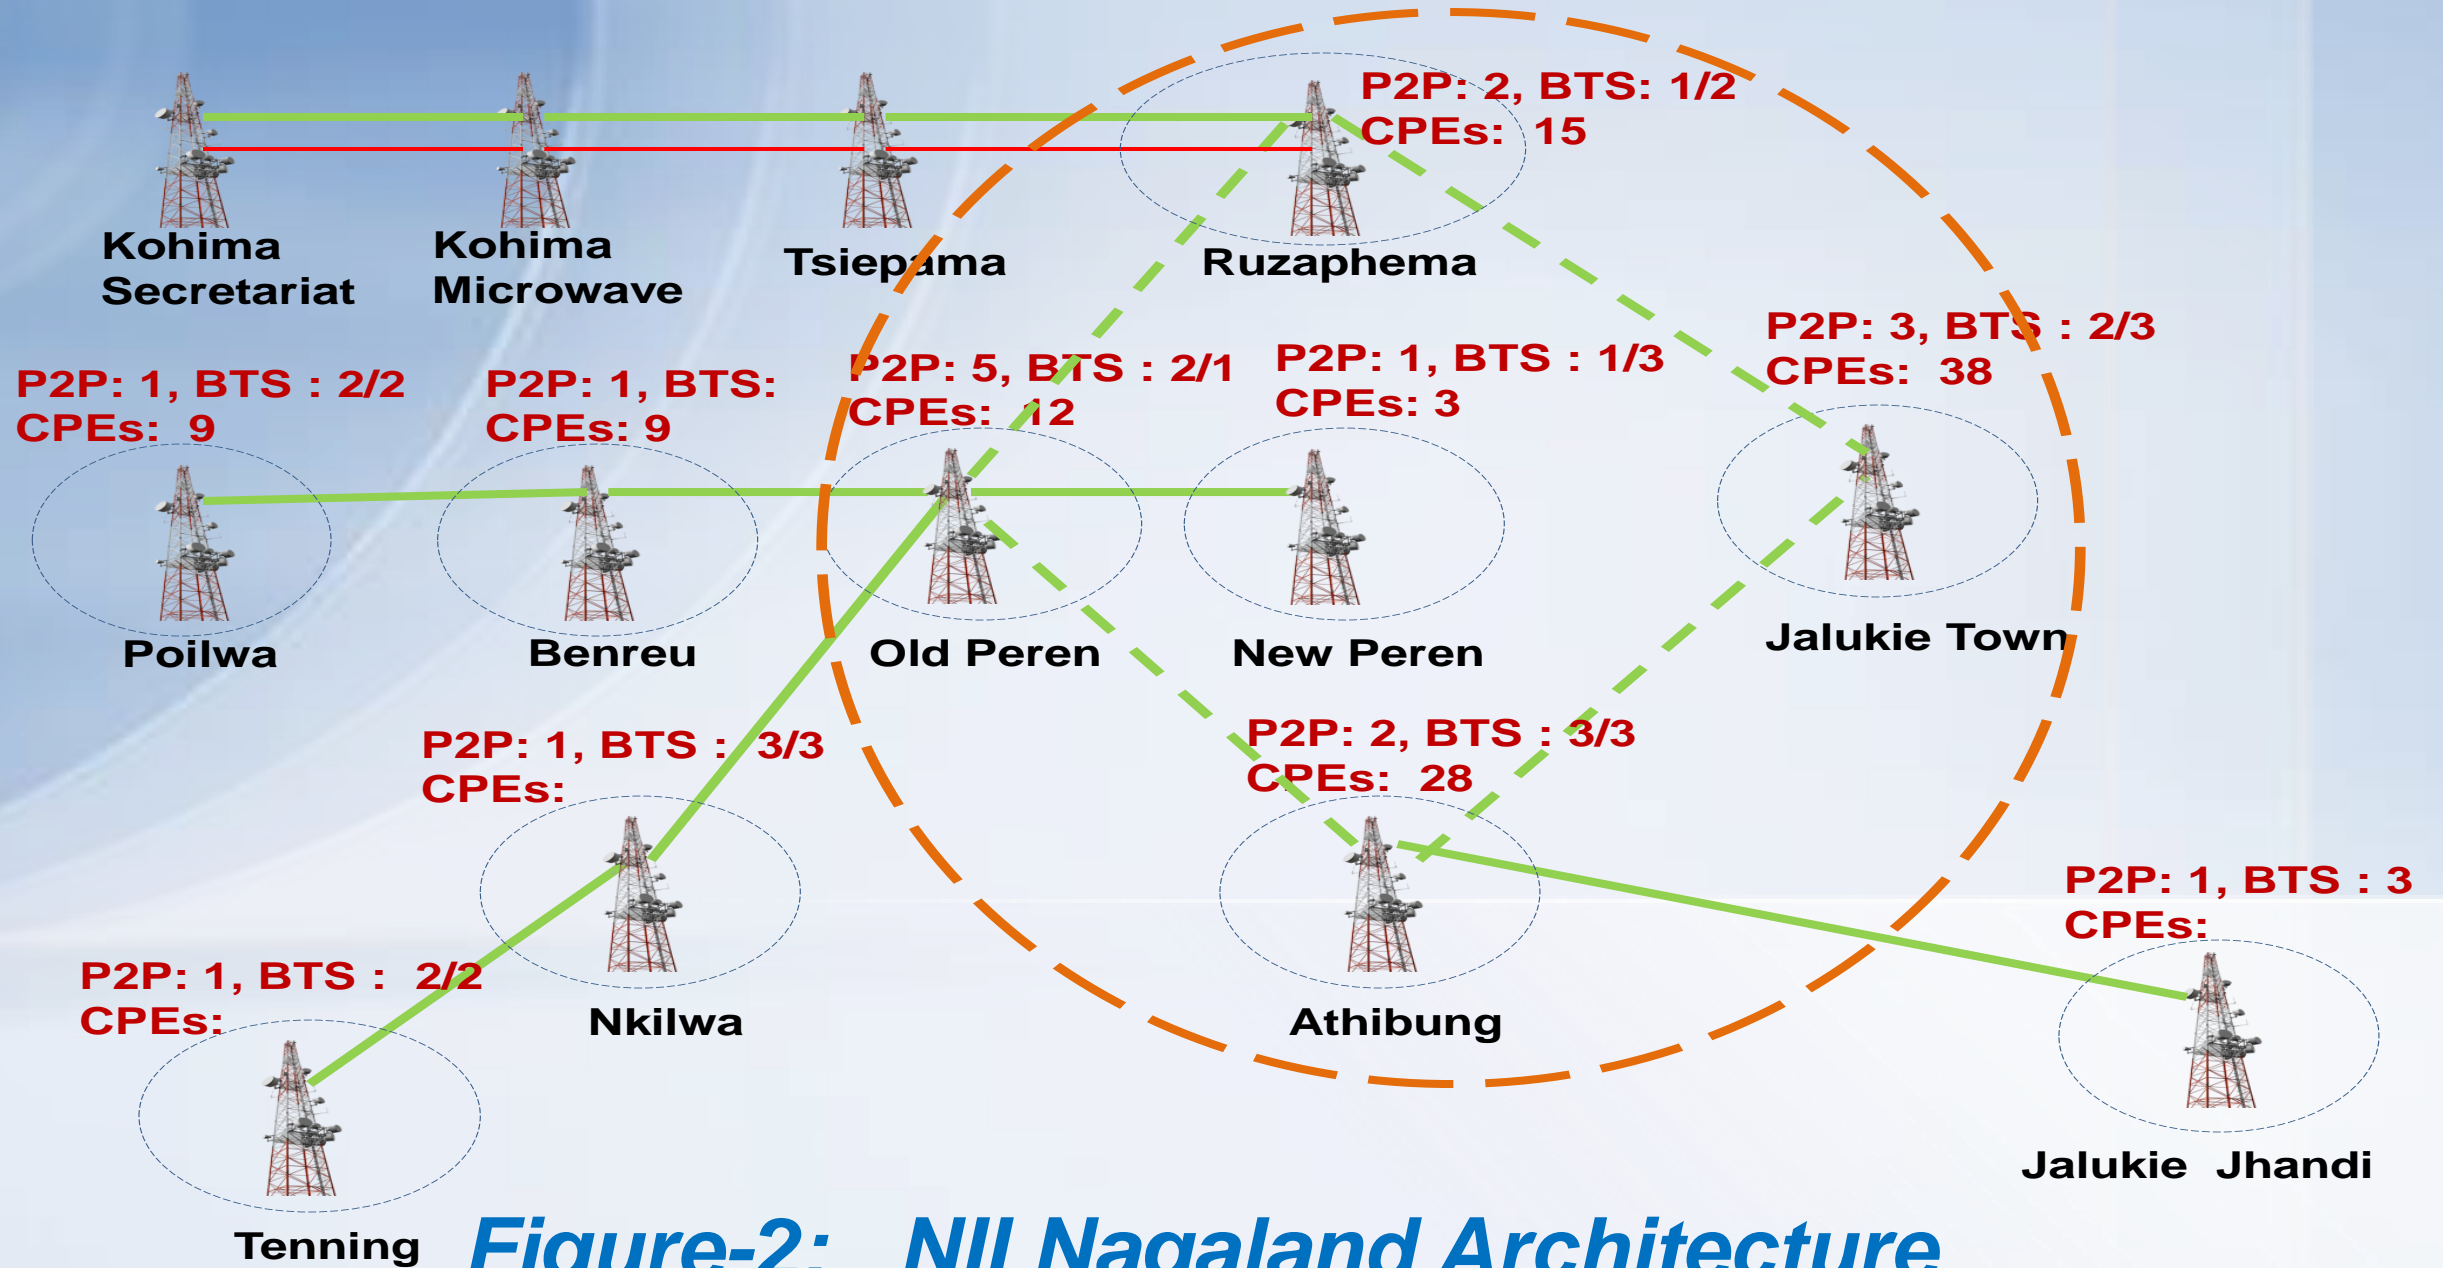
P2P: 2, BTS: 1/2
CPEs: 15

Kohima Secretariat

Kohima Microwave

Tsiepama

Ruzaphema

P2P: 3, BTS : 2/3
CPEs: 38

P2P: 1, BTS : 2/2
CPEs: 9

P2P: 1, BTS:
CPEs: 9

P2P: 5, BTS : 2/1
CPEs: 12

P2P: 1, BTS : 1/3
CPEs: 3

Poilwa

Benreu

Old Peren

New Peren

Jalukie Town

P2P: 1, BTS : 3/3
CPEs:

P2P: 2, BTS : 3/3
CPEs: 28

P2P: 1, BTS : 3
CPEs:

P2P: 1, BTS : 2/2
CPEs:

Nkilwa

Athibung

Jalukie Jhandi

Tenning

Figure-2: NII Nagaland Architecture